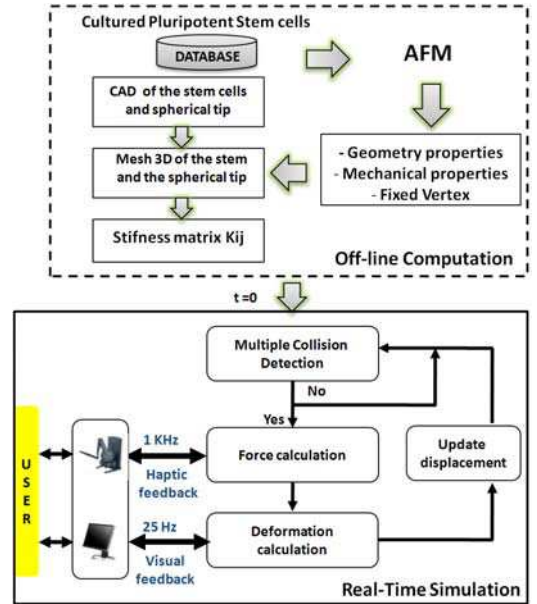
Cultured Pluripotent Stem cells

DATABASE

AFM

CAD of the stem cells and spherical tip

Mesh 3D of the stem and the spherical tip

- Geometry properties
- Mechanical properties
- Fixed Vertex

Stifness matrix Kij

Off-line Computation

t =0

Multiple Collision Detection

No

Yes

U S E R

1 KHz

Haptic feedback

Force calculation

Update displacement

25 Hz

Visual feedback

Deformation calculation

Real-Time Simulation